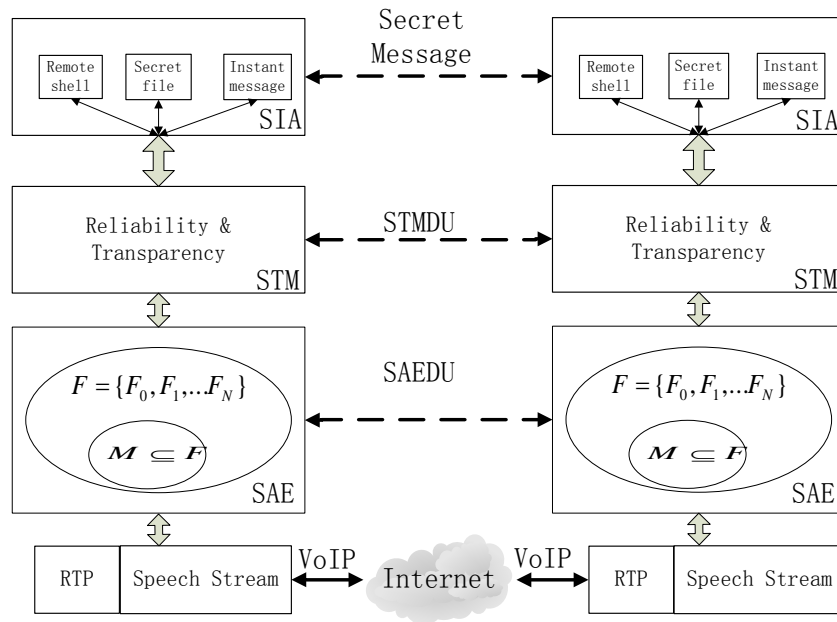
Remote shell

Secret file

Instant message

SIA

Secret Message

Remote shell

Secret file

Instant message

SIA

Reliability & Transparency

STM

STMDU

Reliability & Transparency

STM

$F=\{F_0,F_1,...F_N\}$

$M \subseteq F$

SAE

SAEDU

$F=\{F_0,F_1,...F_N\}$

$M \subseteq F$

SAE

RTP

Speech Stream

VoIP

Internet

VoIP

RTP

Speech Stream